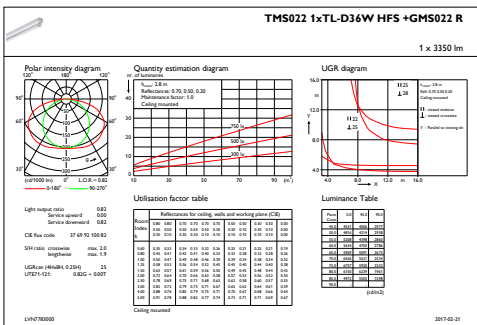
TMS022 1xTL-D36W HFS +GMS022 R

1 x 3350 lm

Polar intensity diagram

120° 180° 120°
90° 90°
60° 60°
30° 0° 30°

(cd/1000 lm) 0° L.O.R.= 0.82
0-180° 90-270°

Quantity estimation diagram
nr. of luminaires

$h_{room}$: 2.8 m
Reflectances: 0.70, 0.50, 0.20
Maintenance factor: 1.0
Ceiling mounted

750 lx
500 lx
300 lx

10 30 50 70 90 (m²)

UGR diagram

$h_{room}$: 2.8 m
Refl.: 0.70 0.50 0.20
Ceiling mounted

H 25
⊥ 28
H 22
⊥ 25

16.0
Y
8.0
4.0
4.0 8.0 16.0 X

Light output ratio 0.82
Service upward 0.00
Service downward 0.82

CIE flux code 37 69 92 100 82

S/H ratio crosswise max. 2.0
lengthwise max. 1.9

UGRcen (4H×8H, 0.25H) 25
UTE71-121 0.82G + 0.00T

Utilisation factor table

Reflectances for ceiling, walls and working plane (CIE)

| Room Index k | 0.80 0.50 0.30 | 0.80 0.50 0.10 | 0.70 0.50 0.30 | 0.70 0.50 0.20 | 0.70 0.30 0.10 | 0.50 0.50 0.10 | 0.50 0.30 0.10 | 0.30 0.30 0.10 | 0.00 0.00 0.00 |
|---|---|---|---|---|---|---|---|---|---|
| 0.60 | 0.35 | 0.33 | 0.34 | 0.33 | 0.26 | 0.25 | 0.21 | 0.20 | 0.21 | 0.19 |
| 0.80 | 0.43 | 0.41 | 0.42 | 0.41 | 0.33 | 0.33 | 0.28 | 0.32 | 0.28 | 0.26 |
| 1.00 | 0.50 | 0.47 | 0.48 | 0.46 | 0.39 | 0.39 | 0.34 | 0.38 | 0.34 | 0.32 |
| 1.25 | 0.56 | 0.53 | 0.54 | 0.53 | 0.45 | 0.45 | 0.41 | 0.44 | 0.40 | 0.38 |
| 1.50 | 0.61 | 0.57 | 0.57 | 0.59 | 0.50 | 0.49 | 0.46 | 0.48 | 0.44 | 0.42 |
| 2.00 | 0.67 | 0.63 | 0.65 | 0.60 | 0.56 | 0.57 | 0.53 | 0.56 | 0.52 | 0.50 |
| 2.50 | 0.72 | 0.69 | 0.70 | 0.65 | 0.62 | 0.62 | 0.58 | 0.60 | 0.57 | 0.55 |
| 3.00 | 0.78 | 0.72 | 0.73 | 0.71 | 0.67 | 0.65 | 0.62 | 0.64 | 0.61 | 0.59 |
| 4.00 | 0.88 | 0.74 | 0.80 | 0.75 | 0.71 | 0.70 | 0.67 | 0.68 | 0.66 | 0.64 |
| 5.00 | 0.91 | 0.78 | 0.88 | 0.82 | 0.77 | 0.74 | 0.71 | 0.71 | 0.69 | 0.67 |

Ceiling mounted

Luminance Table

| Plane Cone | 0.0 | 45.0 | 90.0 |
|---|---|---|---|
| 45.0 | 4523 | 4805 | 2877 |
| 50.0 | 4456 | 4216 | 2542 |
| 55.0 | 4308 | 4398 | 2840 |
| 60.0 | 4175 | 4305 | 2796 |
| 65.0 | 3909 | 3972 | 3074 |
| 70.0 | 3748 | 3903 | 2724 |
| 75.0 | 3657 | 4061 | 2765 |
| 80.0 | 3707 | 4229 | 2943 |
| 85.0 | 4011 | 4561 | 3260 |
| 90.0 | | | |

(cd/m2)

LVN7780000 2017-02-21